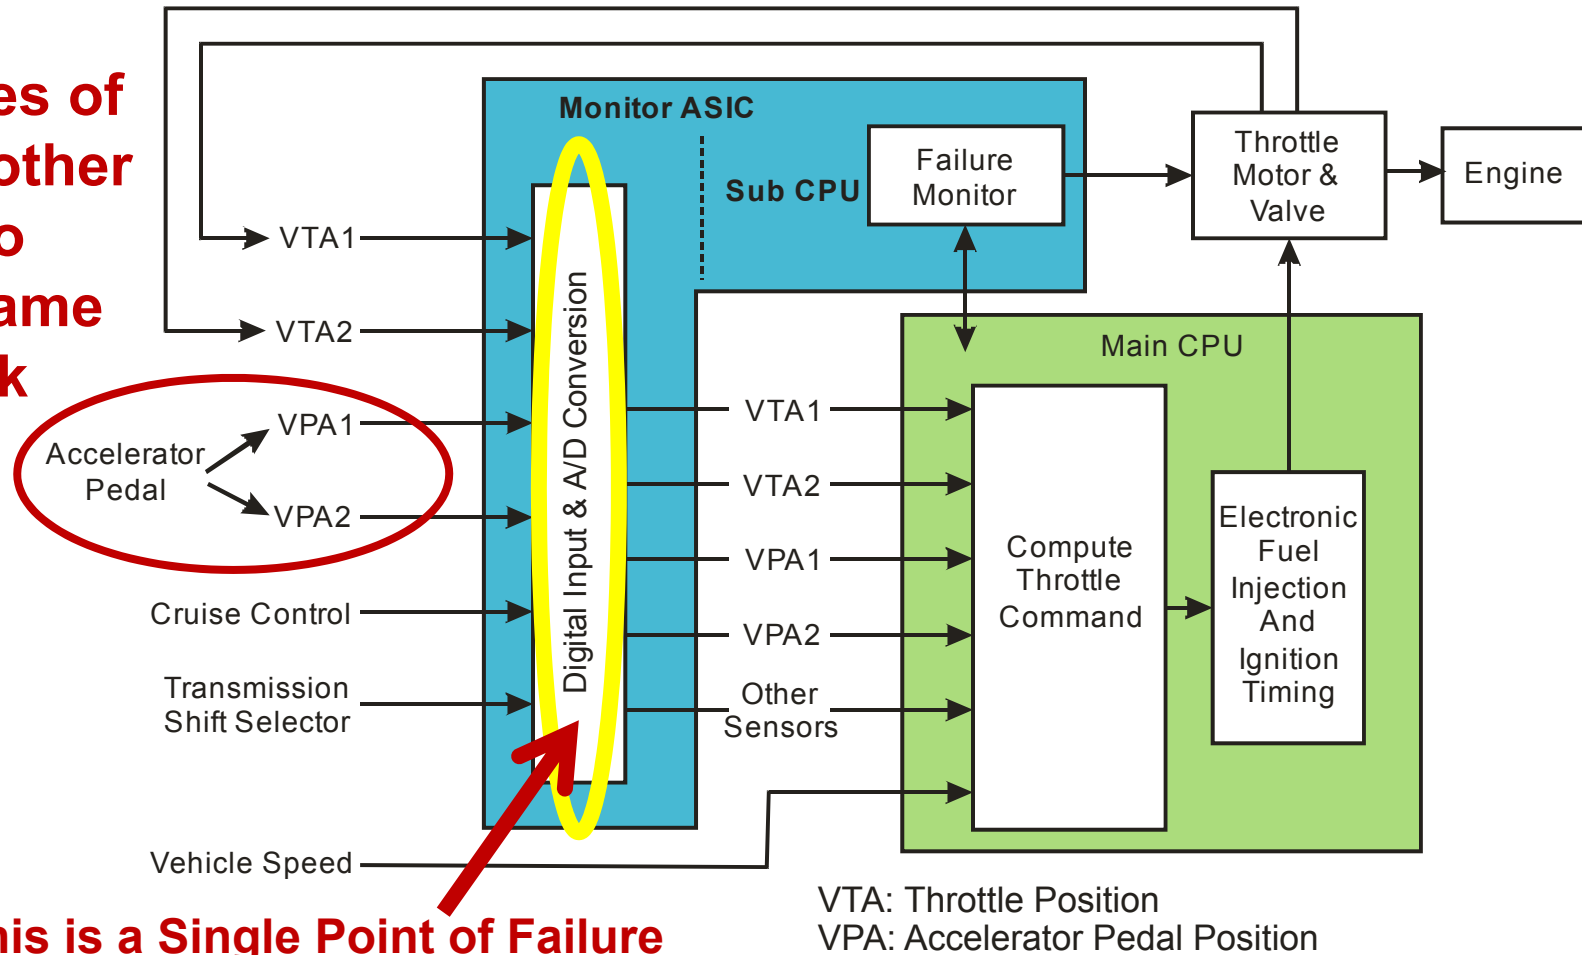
es of
other
o
ame
k

Monitor ASIC

Sub CPU

Failure Monitor

Throttle Motor & Valve

Engine

VTA1

VTA2

Accelerator Pedal

VPA1

VPA2

Cruise Control

Transmission Shift Selector

Vehicle Speed

Digital Input & A/D Conversion

VTA1

VTA2

VPA1

VPA2

Other Sensors

Main CPU

Compute Throttle Command

Electronic Fuel Injection And Ignition Timing

his is a Single Point of Failure

VTA: Throttle Position
VPA: Accelerator Pedal Position